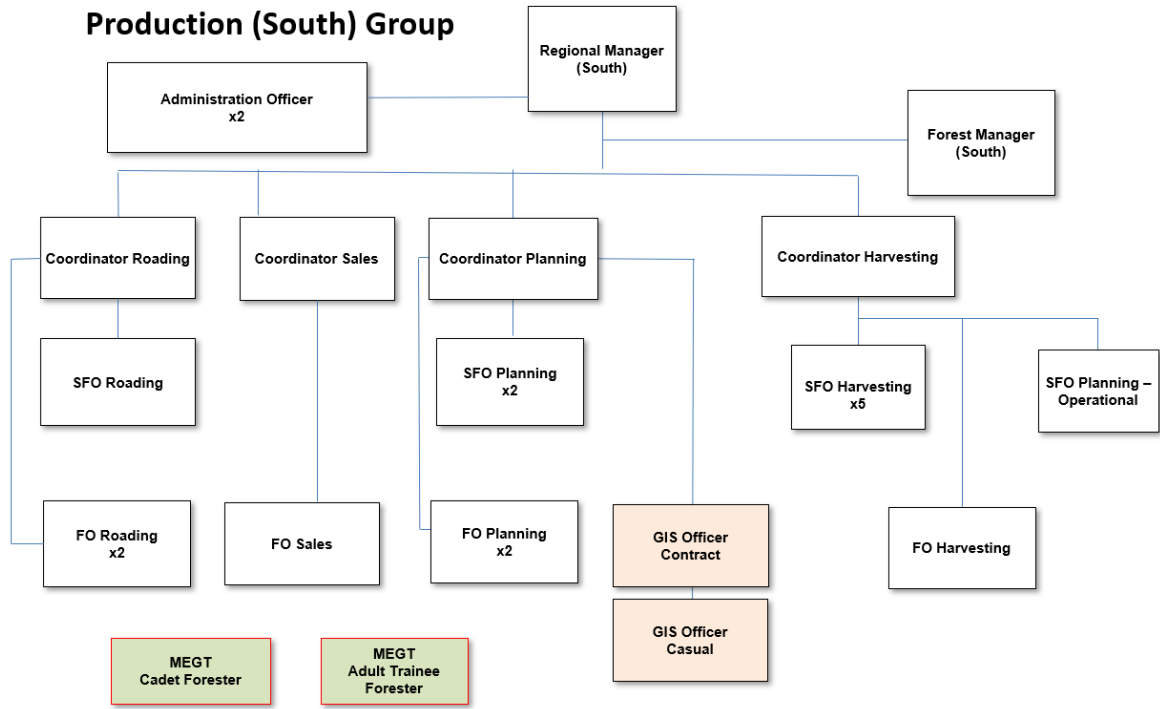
Production (South) Group

Regional Manager (South)

Administration Officer x2

Forest Manager (South)

Coordinator Roading

Coordinator Sales

Coordinator Planning

Coordinator Harvesting

SFO Roading

SFO Planning x2

SFO Harvesting x5

SFO Planning – Operational

FO Roading x2

FO Sales

FO Planning x2

GIS Officer Contract

FO Harvesting

GIS Officer Casual

MEGT Cadet Forester

MEGT Adult Trainee Forester